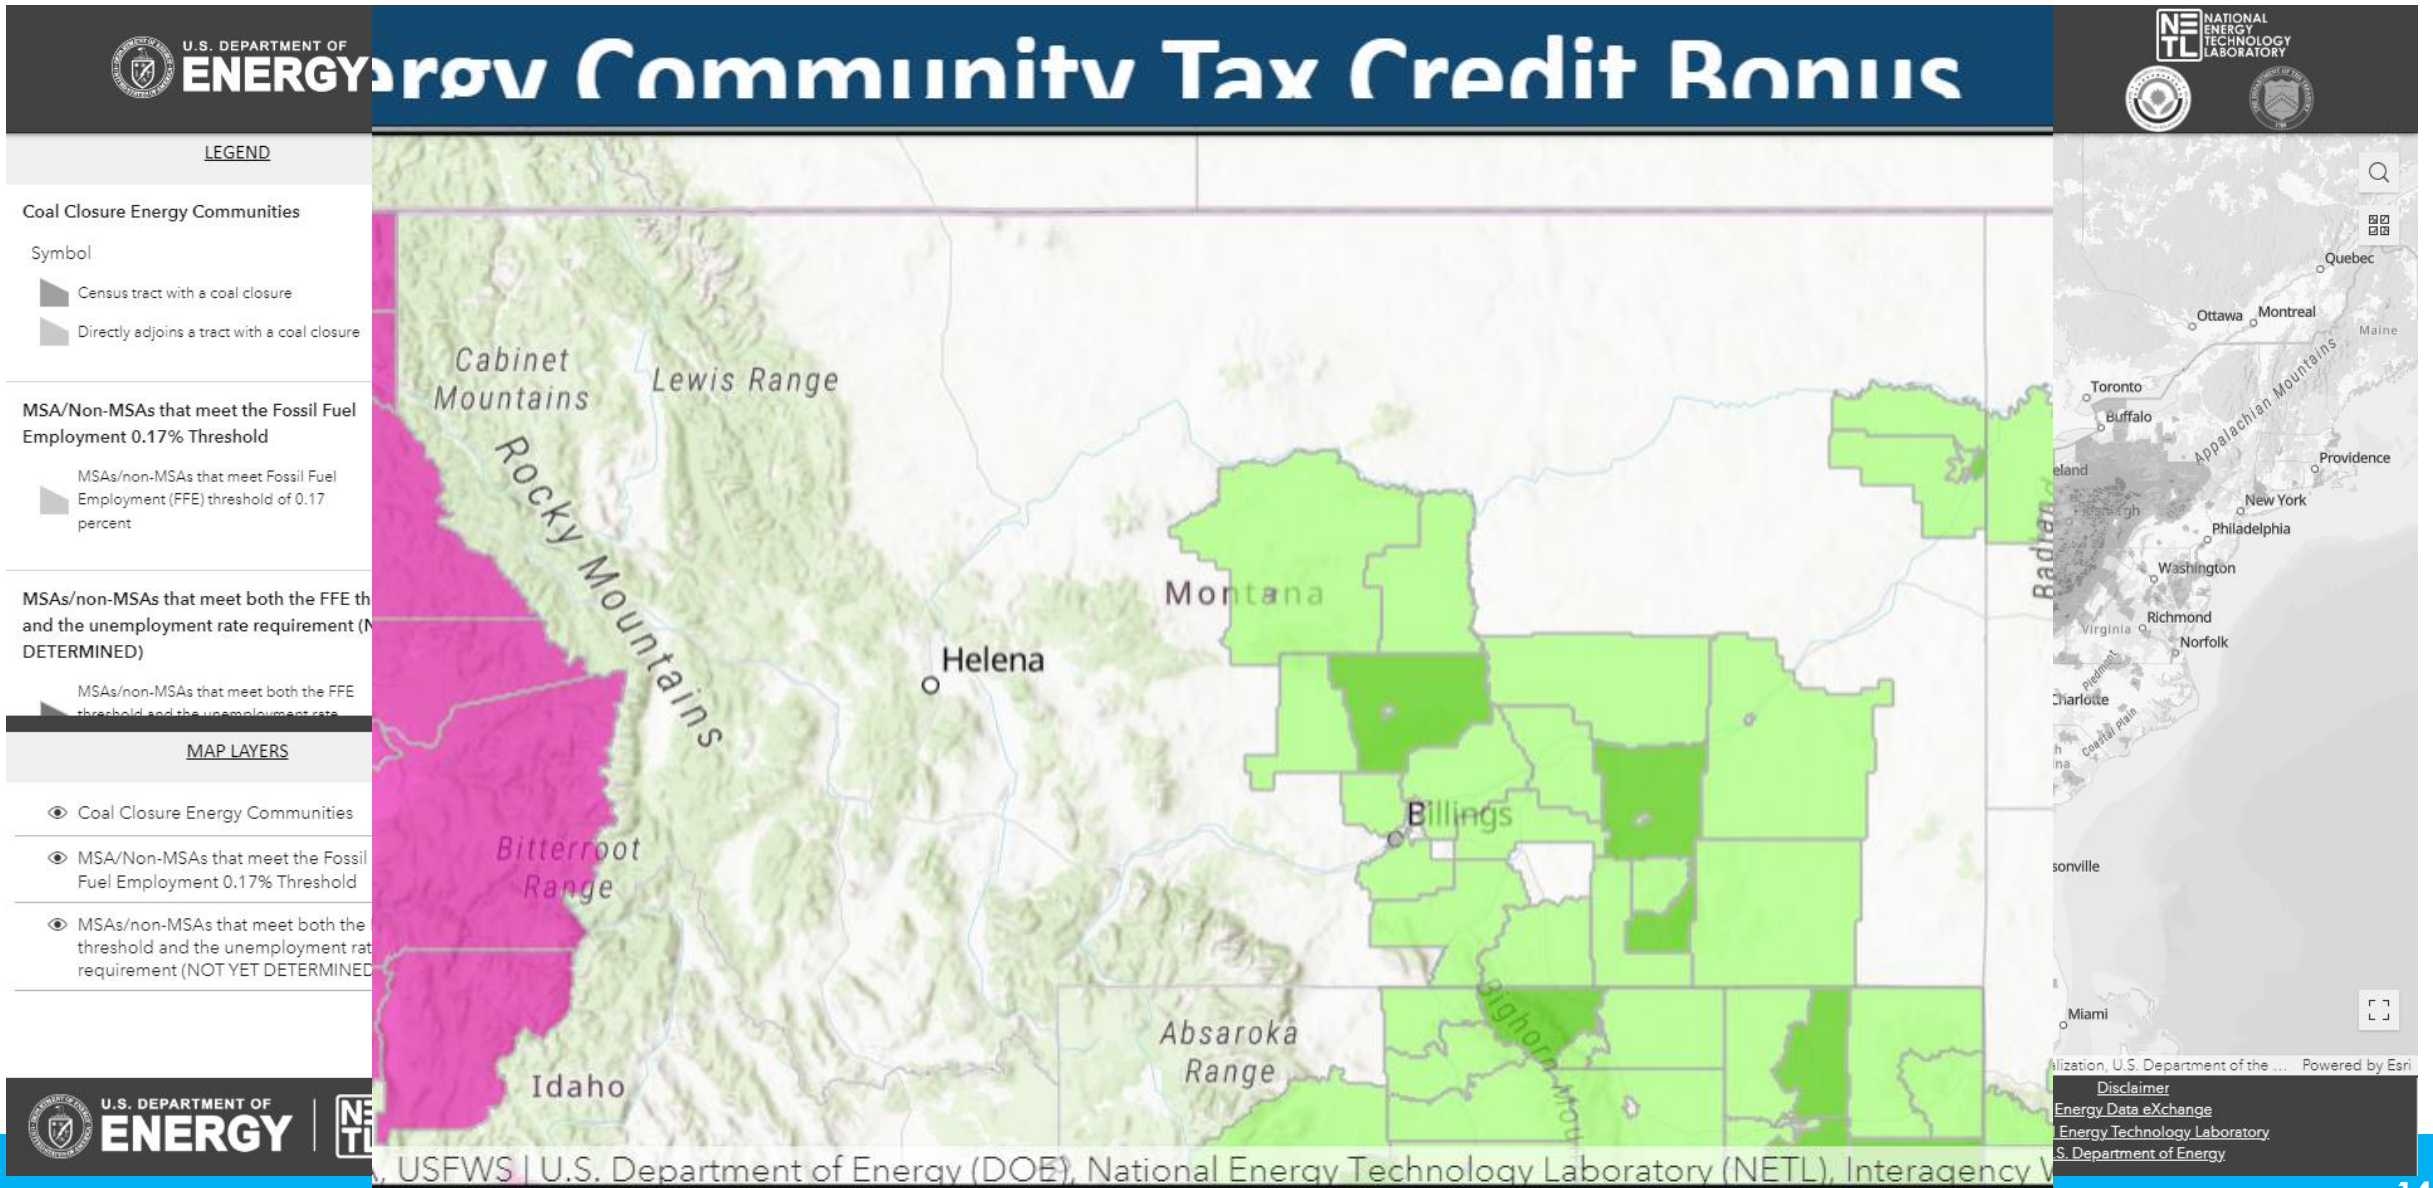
U.S. DEPARTMENT OF ENERGY

ergy Community Tax Credit Bonus

NATIONAL ENERGY TECHNOLOGY LABORATORY

LEGEND

Coal Closure Energy Communities

Symbol

Census tract with a coal closure

Directly adjoins a tract with a coal closure

MSA/Non-MSAs that meet the Fossil Fuel Employment 0.17% Threshold

MSAs/non-MSAs that meet Fossil Fuel Employment (FFE) threshold of 0.17 percent

MSAs/non-MSAs that meet both the FFE th and the unemployment rate requirement (N DETERMINED)

MSAs/non-MSAs that meet both the FFE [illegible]

MAP LAYERS

Coal Closure Energy Communities

MSA/Non-MSAs that meet the Fossil Fuel Employment 0.17% Threshold

MSAs/non-MSAs that meet both the threshold and the unemployment rat requirement (NOT YET DETERMINED

U.S. DEPARTMENT OF ENERGY

Cabinet Mountains

Lewis Range

Rocky Mountains

Montana

Helena

Billings

Bitterroot Range

Absaroka Range

Idaho

Bighorn Mou

Badlan

, USFWS | U.S. Department of Energy (DOE), National Energy Technology Laboratory (NETL), Interagency V

Quebec

Ottawa

Montreal

Maine

Toronto

Buffalo

Appalachian Mountains

Providence

eland

New York

Philadelphia

Washington

Richmond

Virginia

Norfolk

Piedmont

Charlotte

Coastal Plain

sonville

Miami

lization, U.S. Department of the ... Powered by Esri

Disclaimer

Energy Data eXchange

Energy Technology Laboratory

S. Department of Energy

14